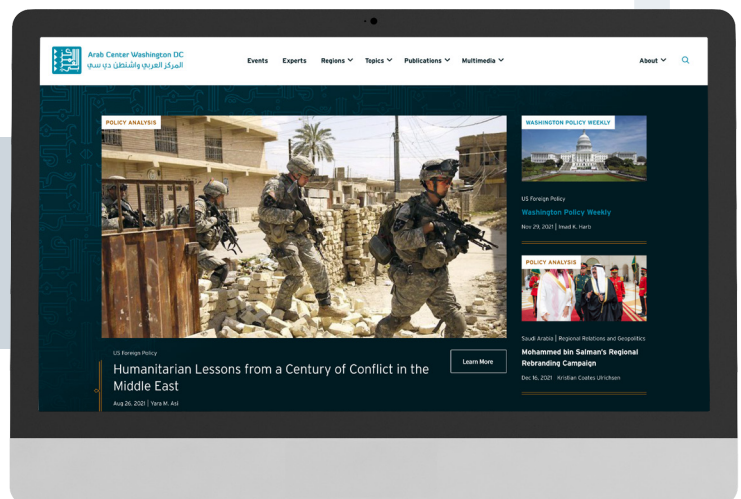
Arab Center Washington DC
المركز العربي واشنطن دي سي

Events Experts Regions Topics Publications Multimedia About

POLICY ANALYSIS

US Foreign Policy

Humanitarian Lessons from a Century of Conflict in the Middle East

Aug 26, 2021 | Yara M. Asi

Learn More

WASHINGTON POLICY WEEKLY

US Foreign Policy

Washington Policy Weekly

Nov 29, 2021 | Imad K. Harb

POLICY ANALYSIS

Saudi Arabia | Regional Relations and Geopolitics

Mohammed bin Salman's Regional Rebranding Campaign

Dec 16, 2021 | Kristian Coates Ulrichsen